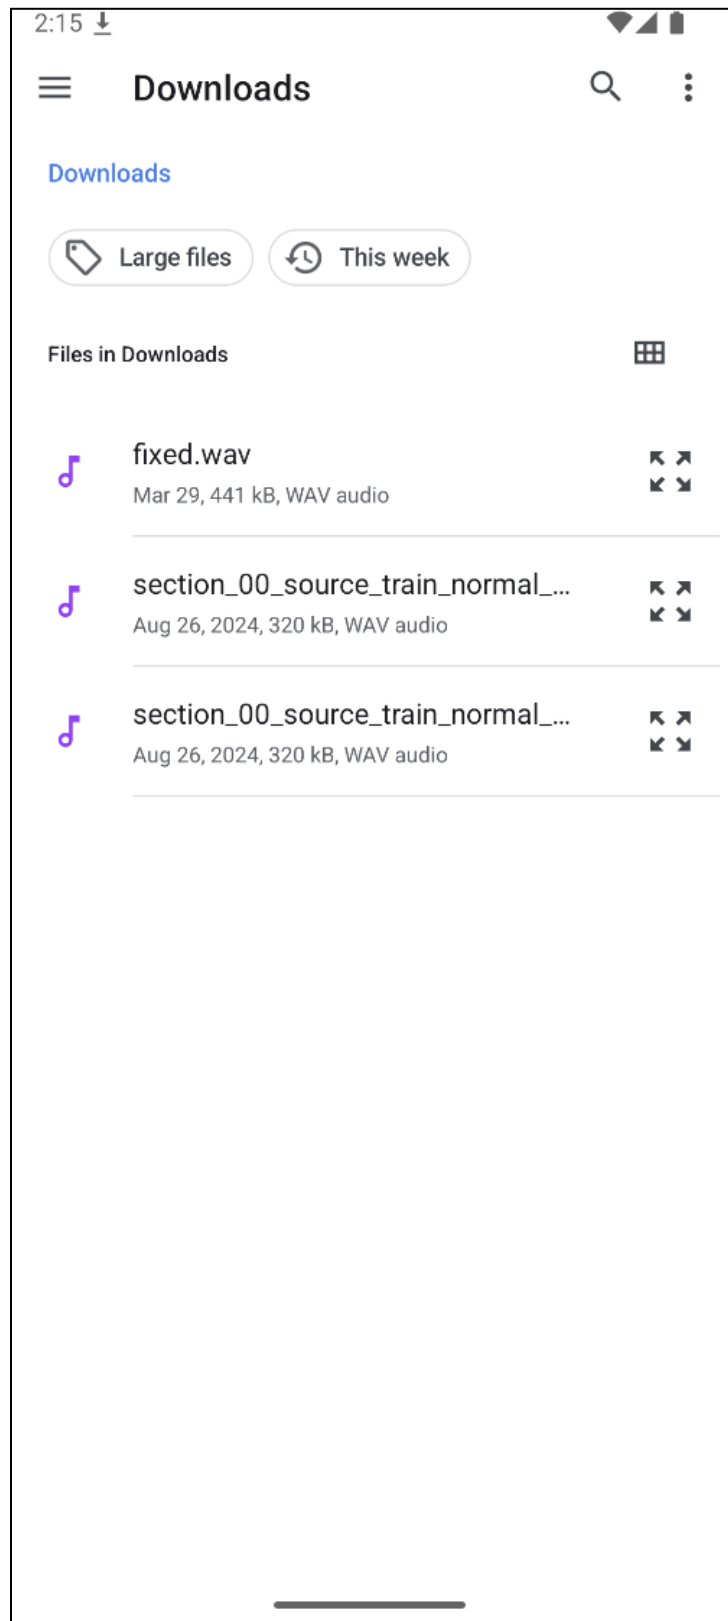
2:15

Downloads

Downloads

Large files

This week

Files in Downloads

fixed.wav
Mar 29, 441 kB, WAV audio

section_00_source_train_normal_...
Aug 26, 2024, 320 kB, WAV audio

section_00_source_train_normal_...
Aug 26, 2024, 320 kB, WAV audio